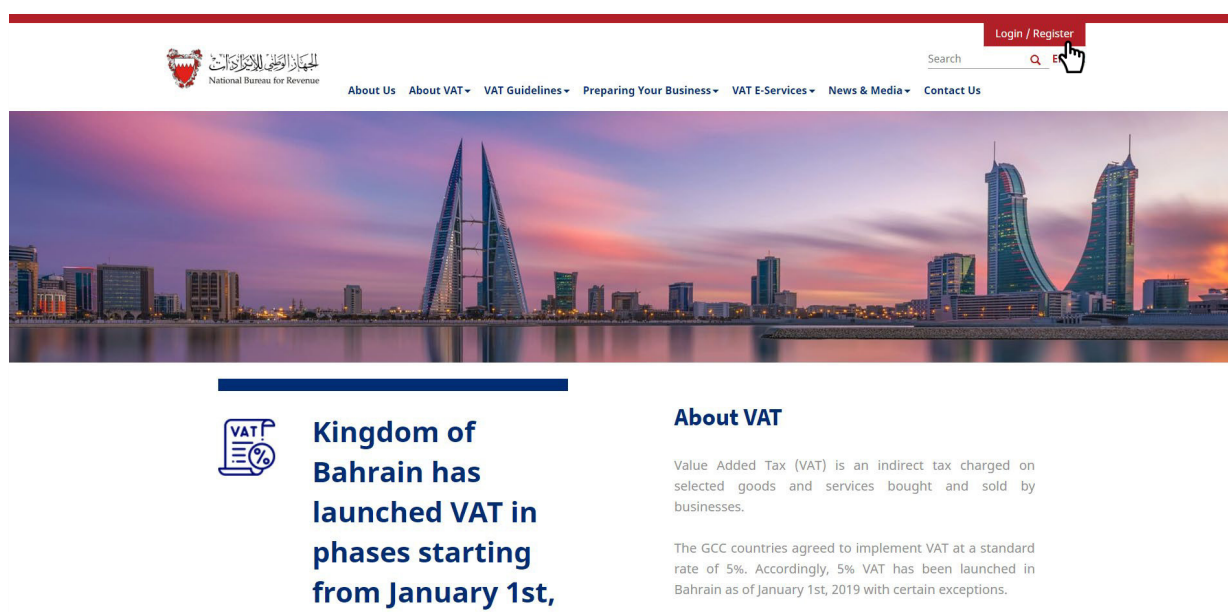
Login / Register

الجهاز الوطني للإيرادات
National Bureau for Revenue

Search

About Us About VAT▾ VAT Guidelines▾ Preparing Your Business▾ VAT E-Services▾ News & Media▾ Contact Us

VAT

Kingdom of Bahrain has launched VAT in phases starting from January 1st,

About VAT

Value Added Tax (VAT) is an indirect tax charged on selected goods and services bought and sold by businesses.

The GCC countries agreed to implement VAT at a standard rate of 5%. Accordingly, 5% VAT has been launched in Bahrain as of January 1st, 2019 with certain exceptions.